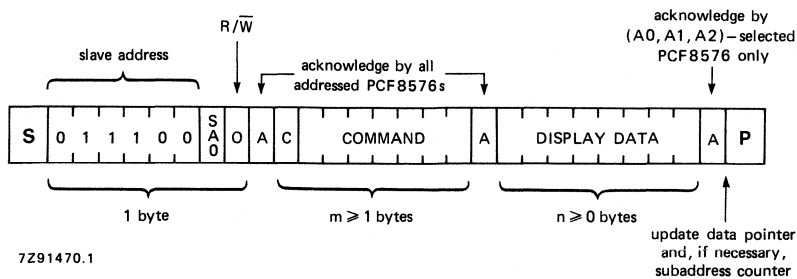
R/$\overline{W}$

slave address

acknowledge by all addressed PCF8576s

acknowledge by (A0, A1, A2) – selected PCF8576 only

| S | 0 | 1 | 1 | 1 | 0 | 0 | SA0 | 0 | A | C | COMMAND | A | DISPLAY DATA | A | P |
|---|---|---|---|---|---|---|---|---|---|---|---|---|---|---|---|

1 byte

m $\geqslant$ 1 bytes

n $\geqslant$ 0 bytes

update data pointer and, if necessary, subaddress counter

7Z91470.1